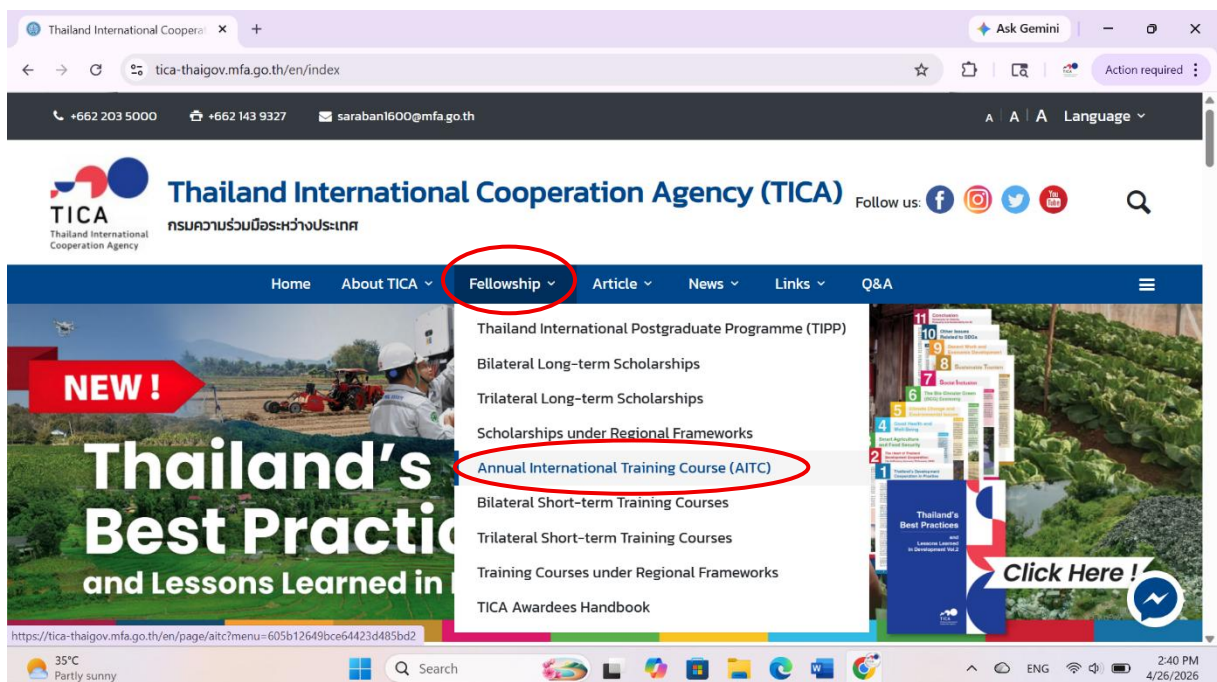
Thailand International Coopera ×
+
Ask Gemini
tica-thaigov.mfa.go.th/en/index
Action required

+662 203 5000 +662 143 9327 saraban1600@mfa.go.th
A A A Language

TICA
Thailand International Cooperation Agency
Thailand International Cooperation Agency (TICA)
กรมความร่วมมือระหว่างประเทศ
Follow us:

Home About TICA Fellowship Article News Links Q&A

Thailand International Postgraduate Programme (TIPP)
Bilateral Long-term Scholarships
Trilateral Long-term Scholarships
Scholarships under Regional Frameworks
Annual International Training Course (AITC)
Bilateral Short-term Training Courses
Trilateral Short-term Training Courses
Training Courses under Regional Frameworks
TICA Awardees Handbook

NEW !
Thailand's
Best Practic
and Lessons Learned in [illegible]

Thailand's Best Practices and Lessons Learned in Development Vol.2
Click Here !

https://tica-thaigov.mfa.go.th/en/page/aitc?menu=605b12649bce64423d485bd2

35°C
Partly sunny
Search
ENG
2:40 PM
4/26/2026